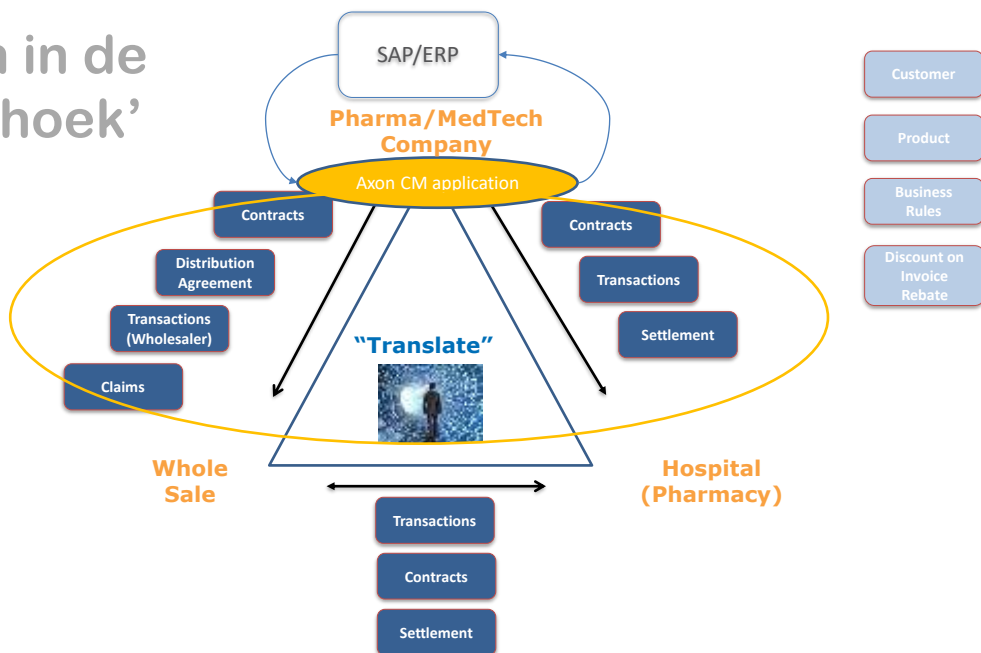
n in de
hoek'

SAP/ERP

Pharma/MedTech Company

Axon CM application

Contracts

Distribution Agreement

Transactions (Wholesaler)

Claims

Contracts

Transactions

Settlement

"Translate"

Whole Sale

Hospital (Pharmacy)

Transactions

Contracts

Settlement

Customer

Product

Business Rules

Discount on Invoice Rebate